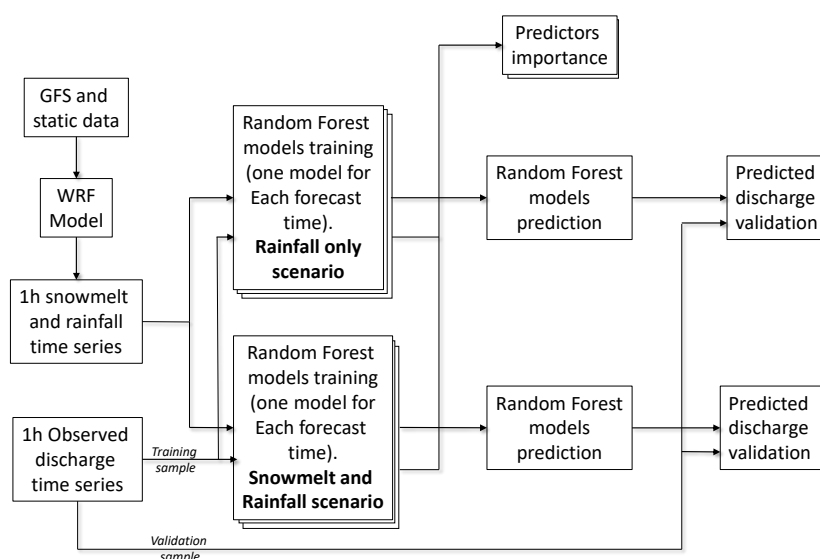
GFS and static data

WRF Model

1h snowmelt and rainfall time series

1h Observed discharge time series

Training sample

Validation sample

Random Forest models training (one model for Each forecast time). **Rainfall only scenario**

Random Forest models training (one model for Each forecast time). **Snowmelt and Rainfall scenario**

Predictors importance

Random Forest models prediction

Random Forest models prediction

Predicted discharge validation

Predicted discharge validation